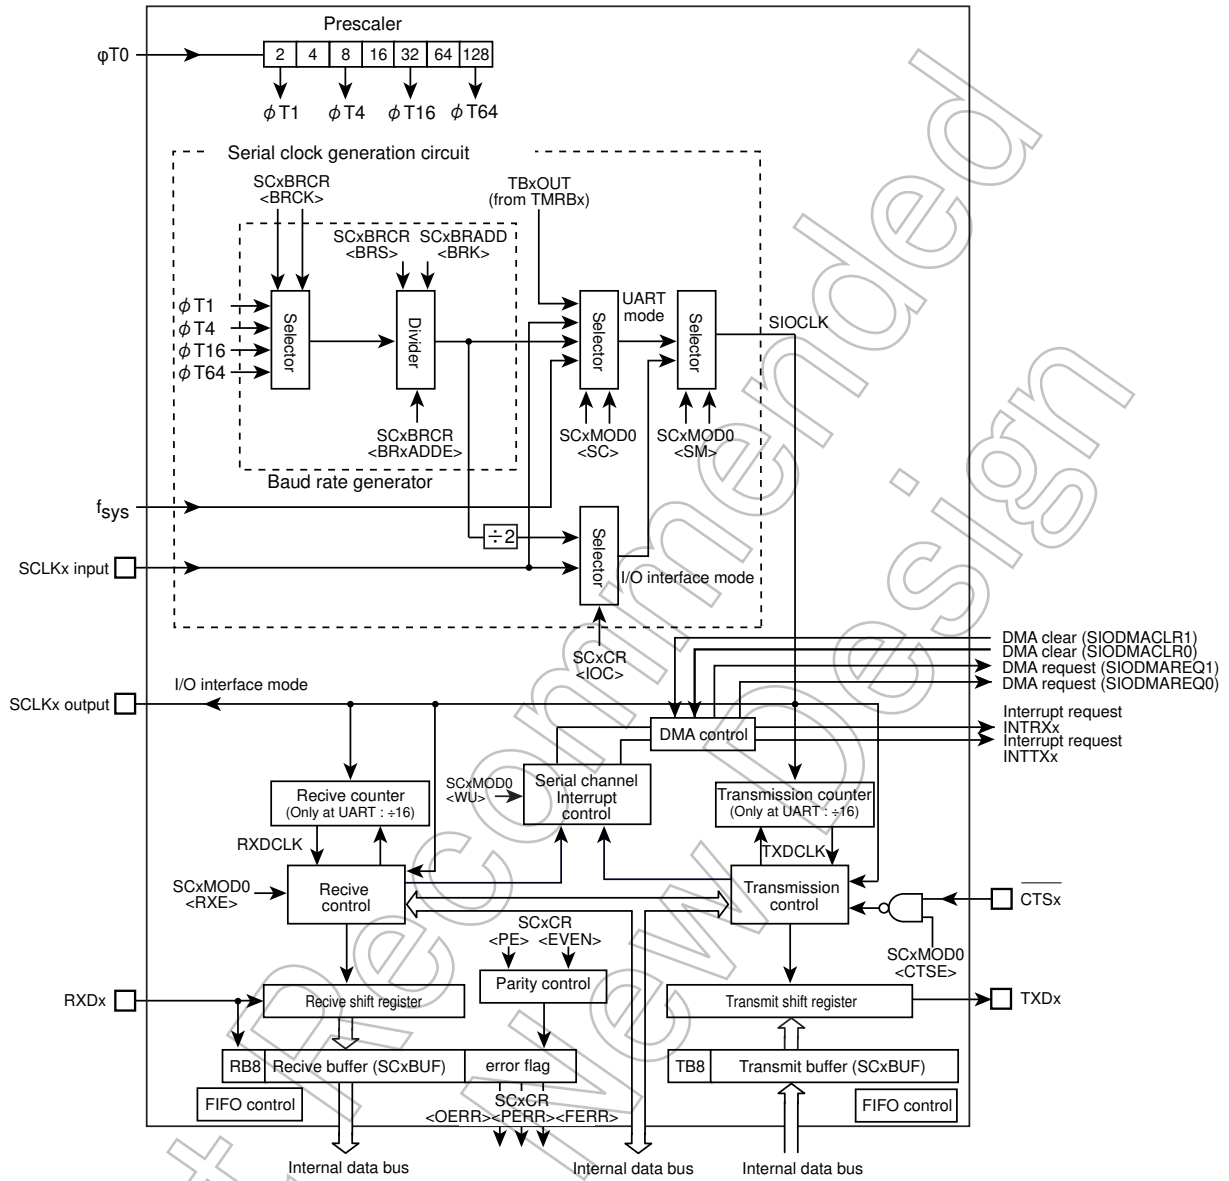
Prescaler

φT0

| 2 | 4 | 8 | 16 | 32 | 64 | 128 |
|---|---|---|---|---|---|---|

$\phi$T1 $\phi$T4 $\phi$T16 $\phi$T64

Serial clock generation circuit

SCxBRCR <BRCK>

TBxOUT (from TMRBx)

SCxBRCR <BRS>

SCxBRADD <BRK>

$\phi$T1
$\phi$T4
$\phi$T16
$\phi$T64

Selector

Divider

Selector

UART mode

Selector

SIOCLK

SCxBRCR <BRxADDE>

SCxMOD0 <SC>

SCxMOD0 <SM>

Baud rate generator

$f_{sys}$

÷2

Selector

SCLKx input

I/O interface mode

SCxCR <IOC>

DMA clear (SIODMACLR1)
DMA clear (SIODMACLR0)
DMA request (SIODMAREQ1)
DMA request (SIODMAREQ0)

SCLKx output

I/O interface mode

DMA control

Interrupt request INTRXx
Interrupt request INTTXx

SCxMOD0 <WU>

Serial channel Interrupt control

Recive counter (Only at UART : ÷16)

Transmission counter (Only at UART : ÷16)

RXDCLK

TXDCLK

SCxMOD0 <RXE>

Recive control

Transmission control

CTSx

SCxCR <PE> <EVEN>

SCxMOD0 <CTSE>

Parity control

RXDx

Recive shift register

Transmit shift register

TXDx

RB8 Recive buffer (SCxBUF)

error flag

TB8 Transmit buffer (SCxBUF)

FIFO control

SCxCR <OERR><PERR><FERR>

FIFO control

Internal data bus

Internal data bus

Internal data bus

Not Recommended for New Design